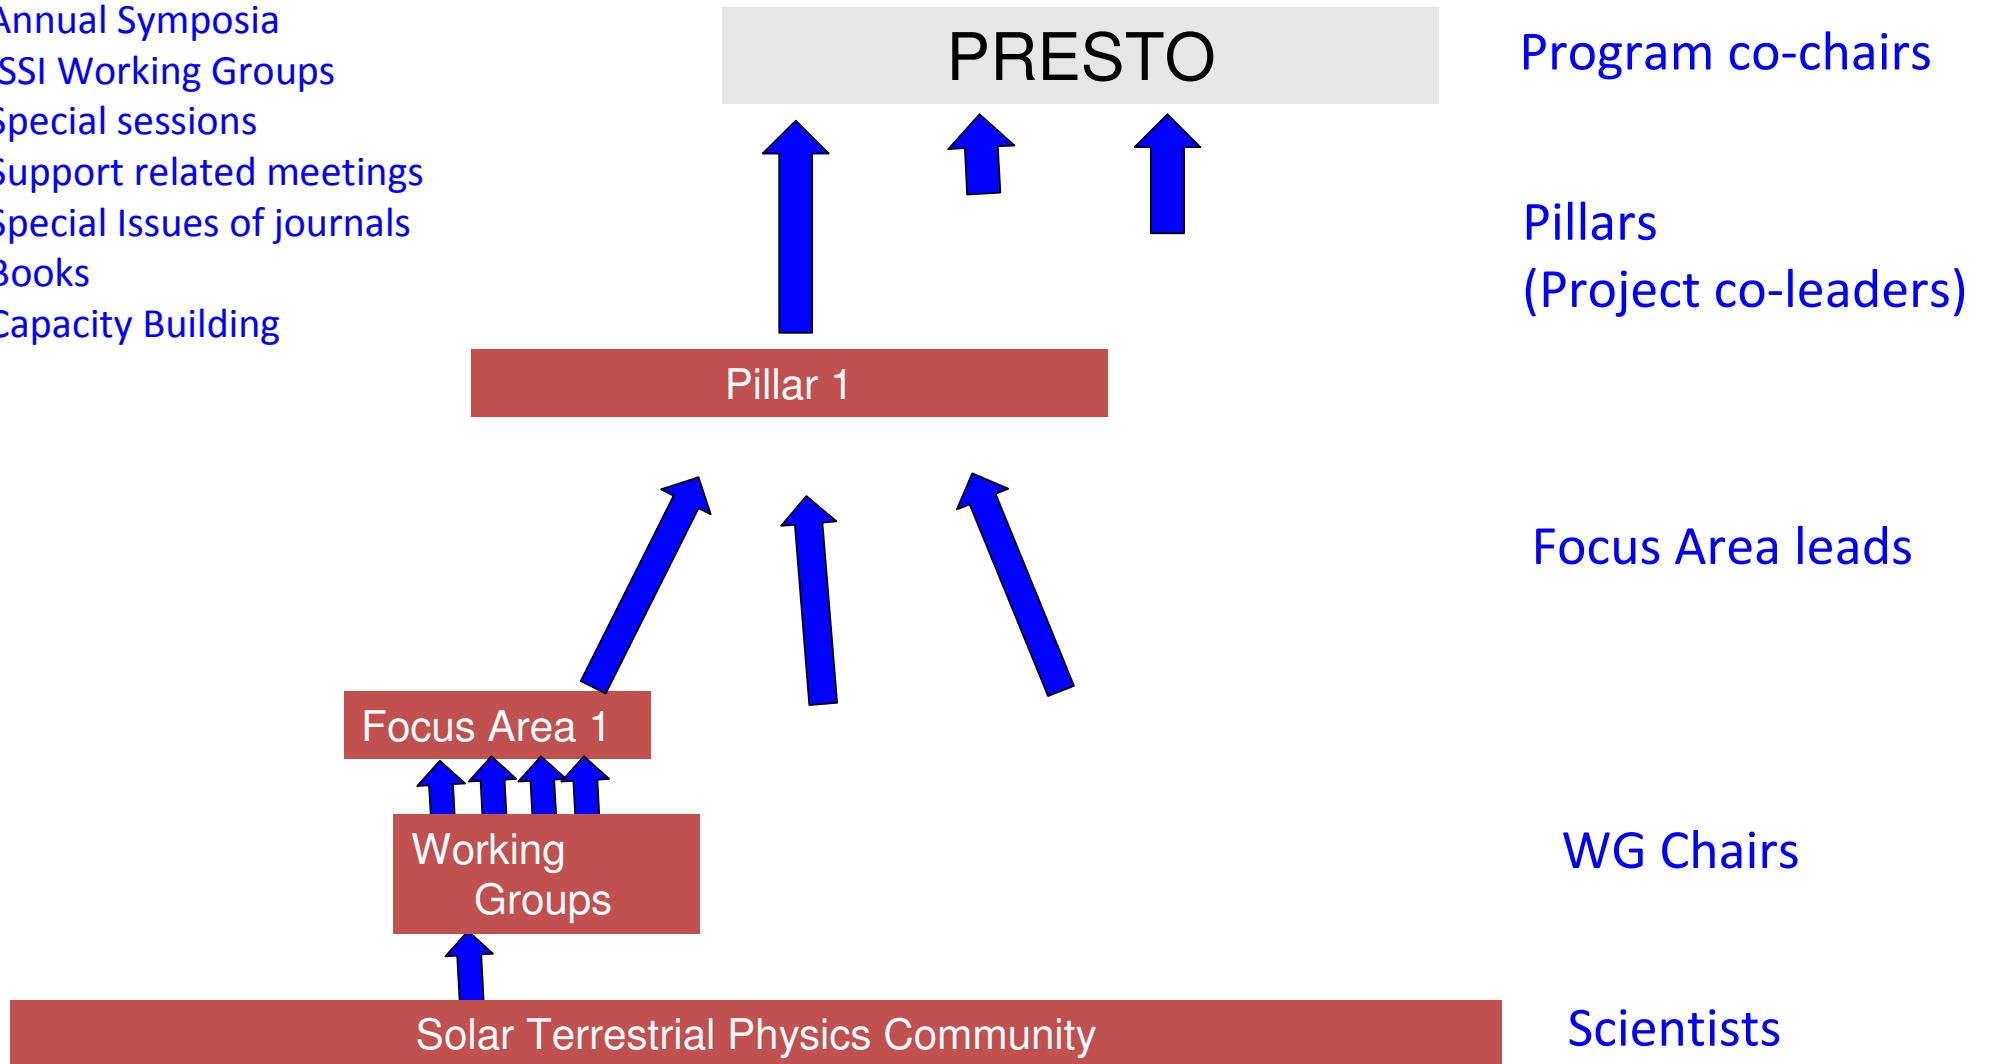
Annual Symposia
SSI Working Groups
Special sessions
Support related meetings
Special Issues of journals
Books
Capacity Building

PRESTO

Program co-chairs

Pillars
(Project co-leaders)

Pillar 1

Focus Area leads

Focus Area 1

WG Chairs

Working Groups

Solar Terrestrial Physics Community

Scientists